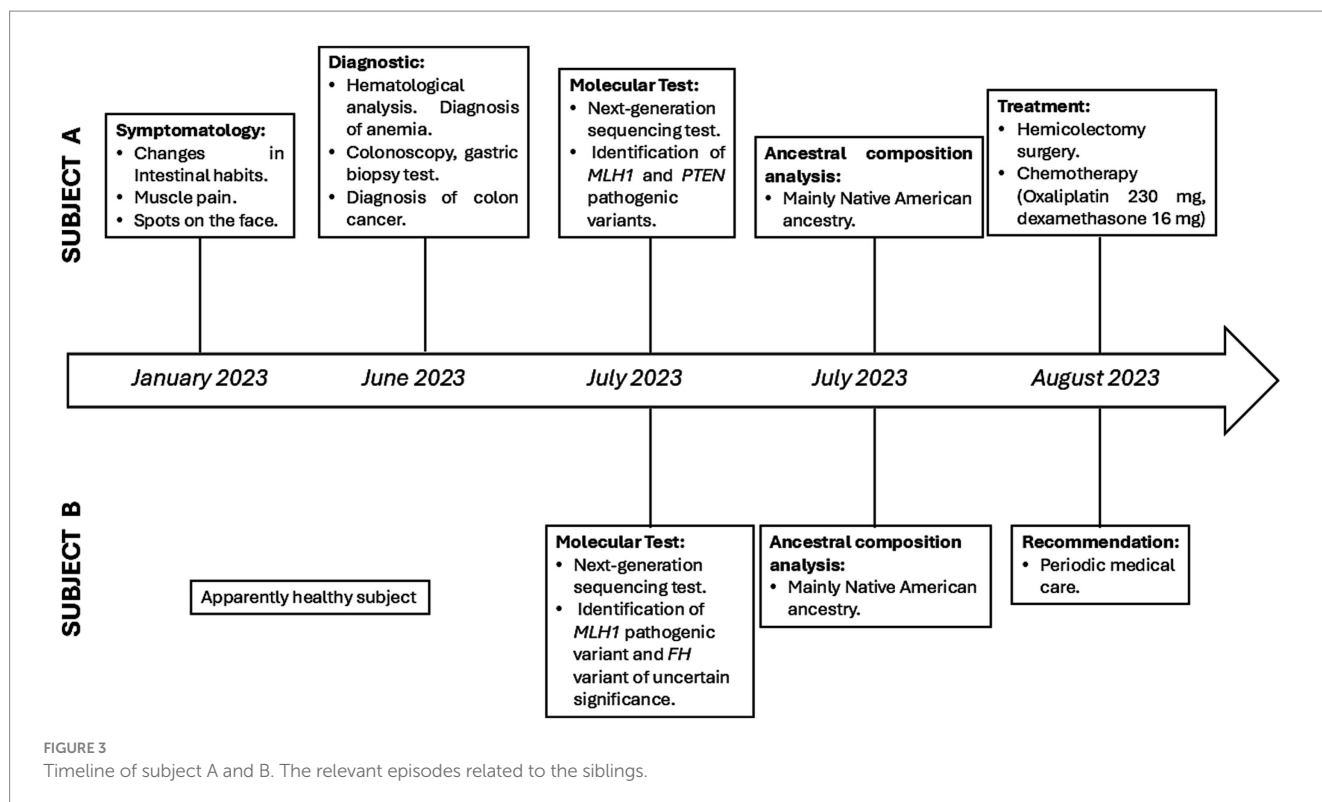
SUBJECT A

Symptomatology:
• Changes in Intestinal habits.
• Muscle pain.
• Spots on the face.

Diagnostic:
• Hematological analysis. Diagnosis of anemia.
• Colonoscopy, gastric biopsy test.
• Diagnosis of colon cancer.

Molecular Test:
• Next-generation sequencing test.
• Identification of *MLH1* and *PTEN* pathogenic variants.

Ancestral composition analysis:
• Mainly Native American ancestry.

Treatment:
• Hemicolectomy surgery.
• Chemotherapy (Oxaliplatin 230 mg, dexamethasone 16 mg)

January 2023 June 2023 July 2023 July 2023 August 2023

SUBJECT B

Apparently healthy subject

Molecular Test:
• Next-generation sequencing test.
• Identification of *MLH1* pathogenic variant and *FH* variant of uncertain significance.

Ancestral composition analysis:
• Mainly Native American ancestry.

Recommendation:
• Periodic medical care.

FIGURE 3
Timeline of subject A and B. The relevant episodes related to the siblings.